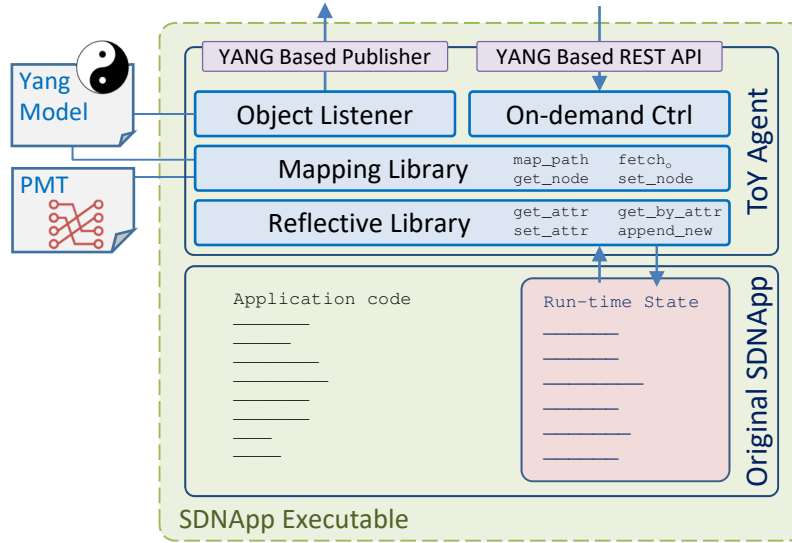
Yang Model

PMT

YANG Based Publisher

YANG Based REST API

Object Listener

On-demand Ctrl

Mapping Library

map_path fetch$_{\circ}$
get_node set_node

Reflective Library

get_attr get_by_attr
set_attr append_new

ToY Agent

Application code

Run-time State

Original SDNApp

SDNApp Executable